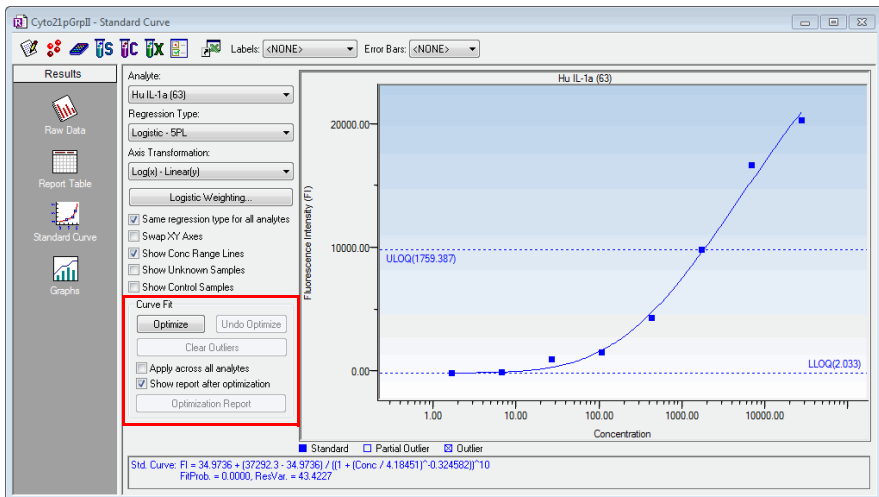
Cyto21pGrpII - Standard Curve

Labels: <NONE> Error Bars: <NONE>

Results

Raw Data

Report Table

Standard Curve

Graphs

Analyte:

Hu IL-1a (63)

Regression Type:

Logistic - 5PL

Axis Transformation:

Log(x) - Linear(y)

Logistic Weighting...

Same regression type for all analytes

Swap XY Axes

Show Conc Range Lines

Show Unknown Samples

Show Control Samples

Curve Fit

Optimize

Undo Optimize

Clear Outliers

Apply across all analytes

Show report after optimization

Optimization Report

Hu IL-1a (63)

20000.00

10000.00

0.00

Fluorescence Intensity (FI)

ULOQ(1759.387)

LLOQ(2.033)

1.00

10.00

100.00

1000.00

10000.00

Concentration

Standard

Partial Outlier

Outlier

Std. Curve: FI = 34.9736 + (37292.3 - 34.9736) / ((1 + (Conc / 4.18451)^-0.324582))^10
FitProb. = 0.0000, ResVar. = 43.4227